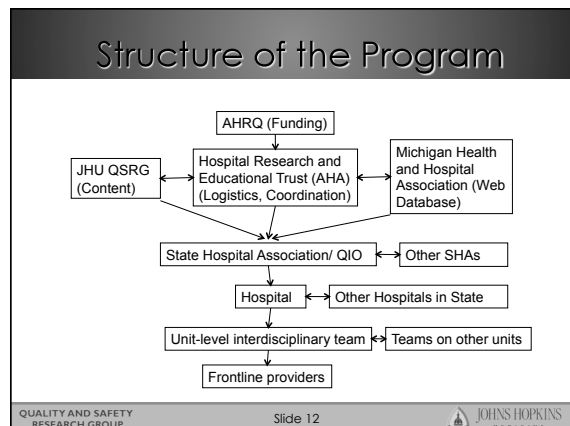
Structure of the Program

AHRQ (Funding)

JHU QSRG (Content)

Hospital Research and Educational Trust (AHA) (Logistics, Coordination)

Michigan Health and Hospital Association (Web Database)

State Hospital Association/ QIO

Other SHAs

Hospital

Other Hospitals in State

Unit-level interdisciplinary team

Teams on other units

Frontline providers

QUALITY AND SAFETY RESEARCH GROUP

Slide 12

JOHNS HOPKINS